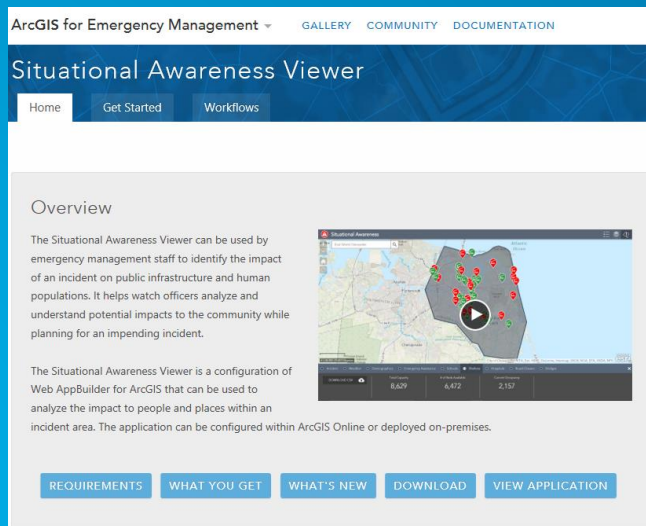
ArcGIS for Emergency Management ▾ GALLERY COMMUNITY DOCUMENTATION

Situational Awareness Viewer

Home Get Started Workflows

Overview

The Situational Awareness Viewer can be used by emergency management staff to identify the impact of an incident on public infrastructure and human populations. It helps watch officers analyze and understand potential impacts to the community while planning for an impending incident.

Situational Awareness

8,629 6,472 2,157

The Situational Awareness Viewer is a configuration of Web AppBuilder for ArcGIS that can be used to analyze the impact to people and places within an incident area. The application can be configured within ArcGIS Online or deployed on-premises.

REQUIREMENTS WHAT YOU GET WHAT'S NEW DOWNLOAD VIEW APPLICATION